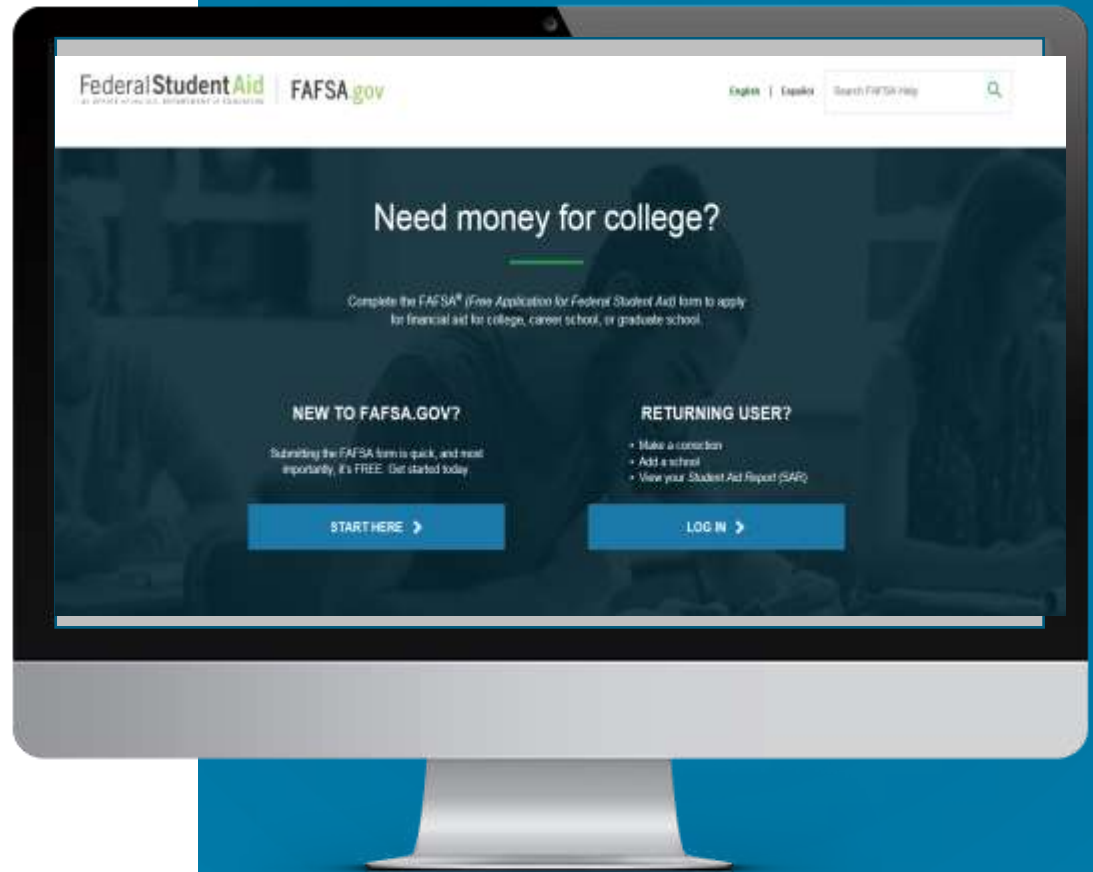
Federal Student Aid
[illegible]

FAFSA.gov

English | Español
Search FAFSA Help

Need money for college?

Complete the FAFSA® (Free Application for Federal Student Aid) form to apply for financial aid for college, career school, or graduate school.

NEW TO FAFSA.GOV?

Submitting the FAFSA form is quick, and most importantly, it's FREE. Get started today.

START HERE

RETURNING USER?

• Make a correction
• Add a school
• View your Student Aid Report (SAR)

LOG IN